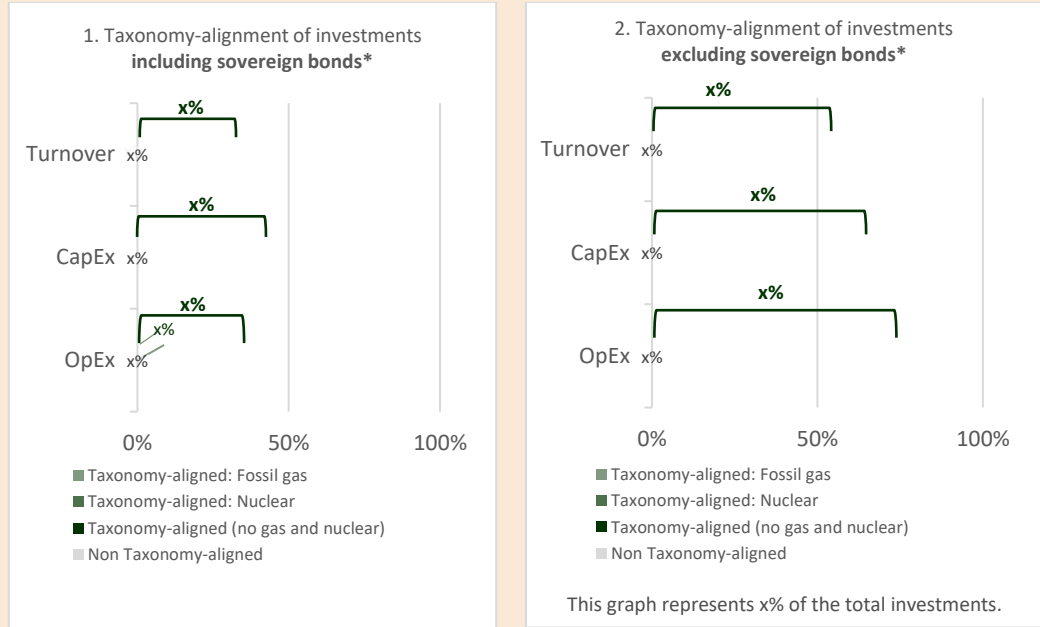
1. Taxonomy-alignment of investments
**including sovereign bonds***

x%

Turnover x%

x%

CapEx x%

x%

x%

OpEx x%

0% 50% 100%

Taxonomy-aligned: Fossil gas
Taxonomy-aligned: Nuclear
Taxonomy-aligned (no gas and nuclear)
Non Taxonomy-aligned

2. Taxonomy-alignment of investments
**excluding sovereign bonds***

x%

Turnover x%

x%

CapEx x%

x%

OpEx x%

0% 50% 100%

Taxonomy-aligned: Fossil gas
Taxonomy-aligned: Nuclear
Taxonomy-aligned (no gas and nuclear)
Non Taxonomy-aligned

This graph represents x% of the total investments.